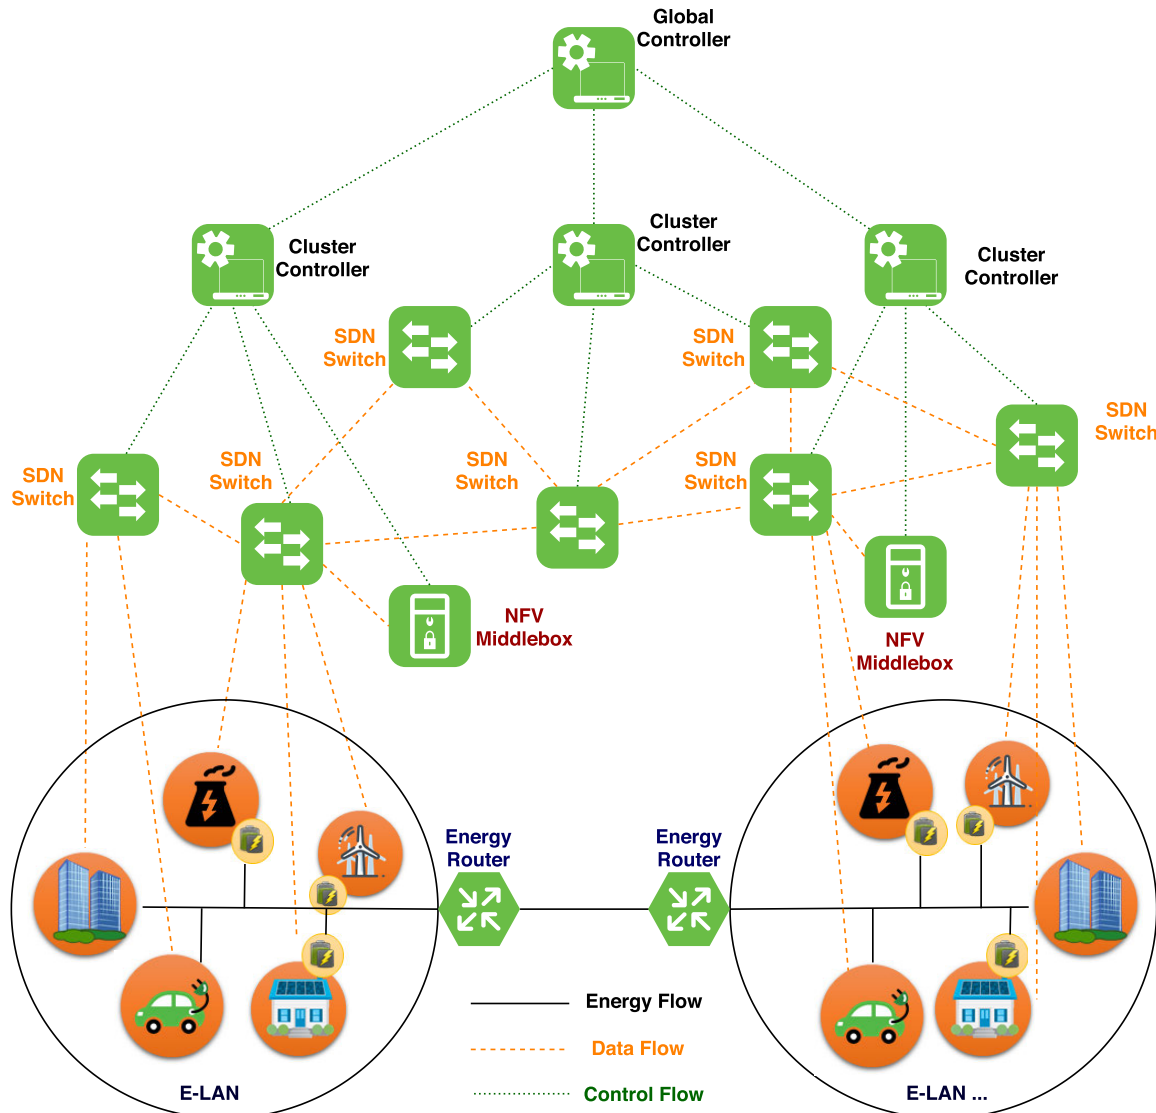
Global Controller

Cluster Controller

Cluster Controller

Cluster Controller

SDN Switch

SDN Switch

SDN Switch

SDN Switch

SDN Switch

SDN Switch

SDN Switch

NFV Middlebox

NFV Middlebox

Energy Router

Energy Router

Energy Flow

Data Flow

Control Flow

E-LAN

E-LAN ...